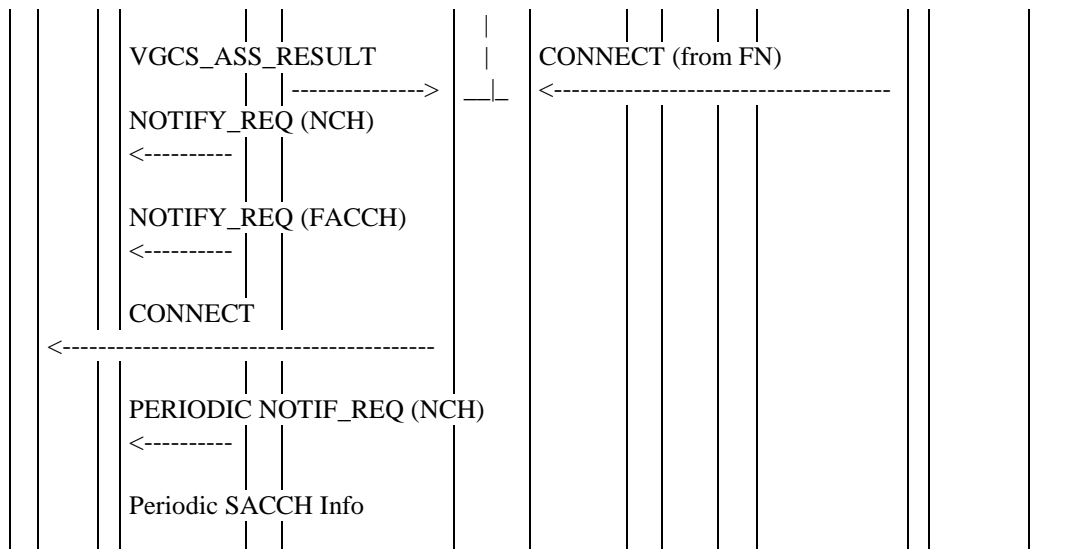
VGCS_ASS_RESULT
-------------->
CONNECT (from FN)
<------------------------------------
NOTIFY_REQ (NCH)
<----------
NOTIFY_REQ (FACCH)
<----------
CONNECT
<----------------------------------------
PERIODIC NOTIF_REQ (NCH)
<----------
Periodic SACCH Info